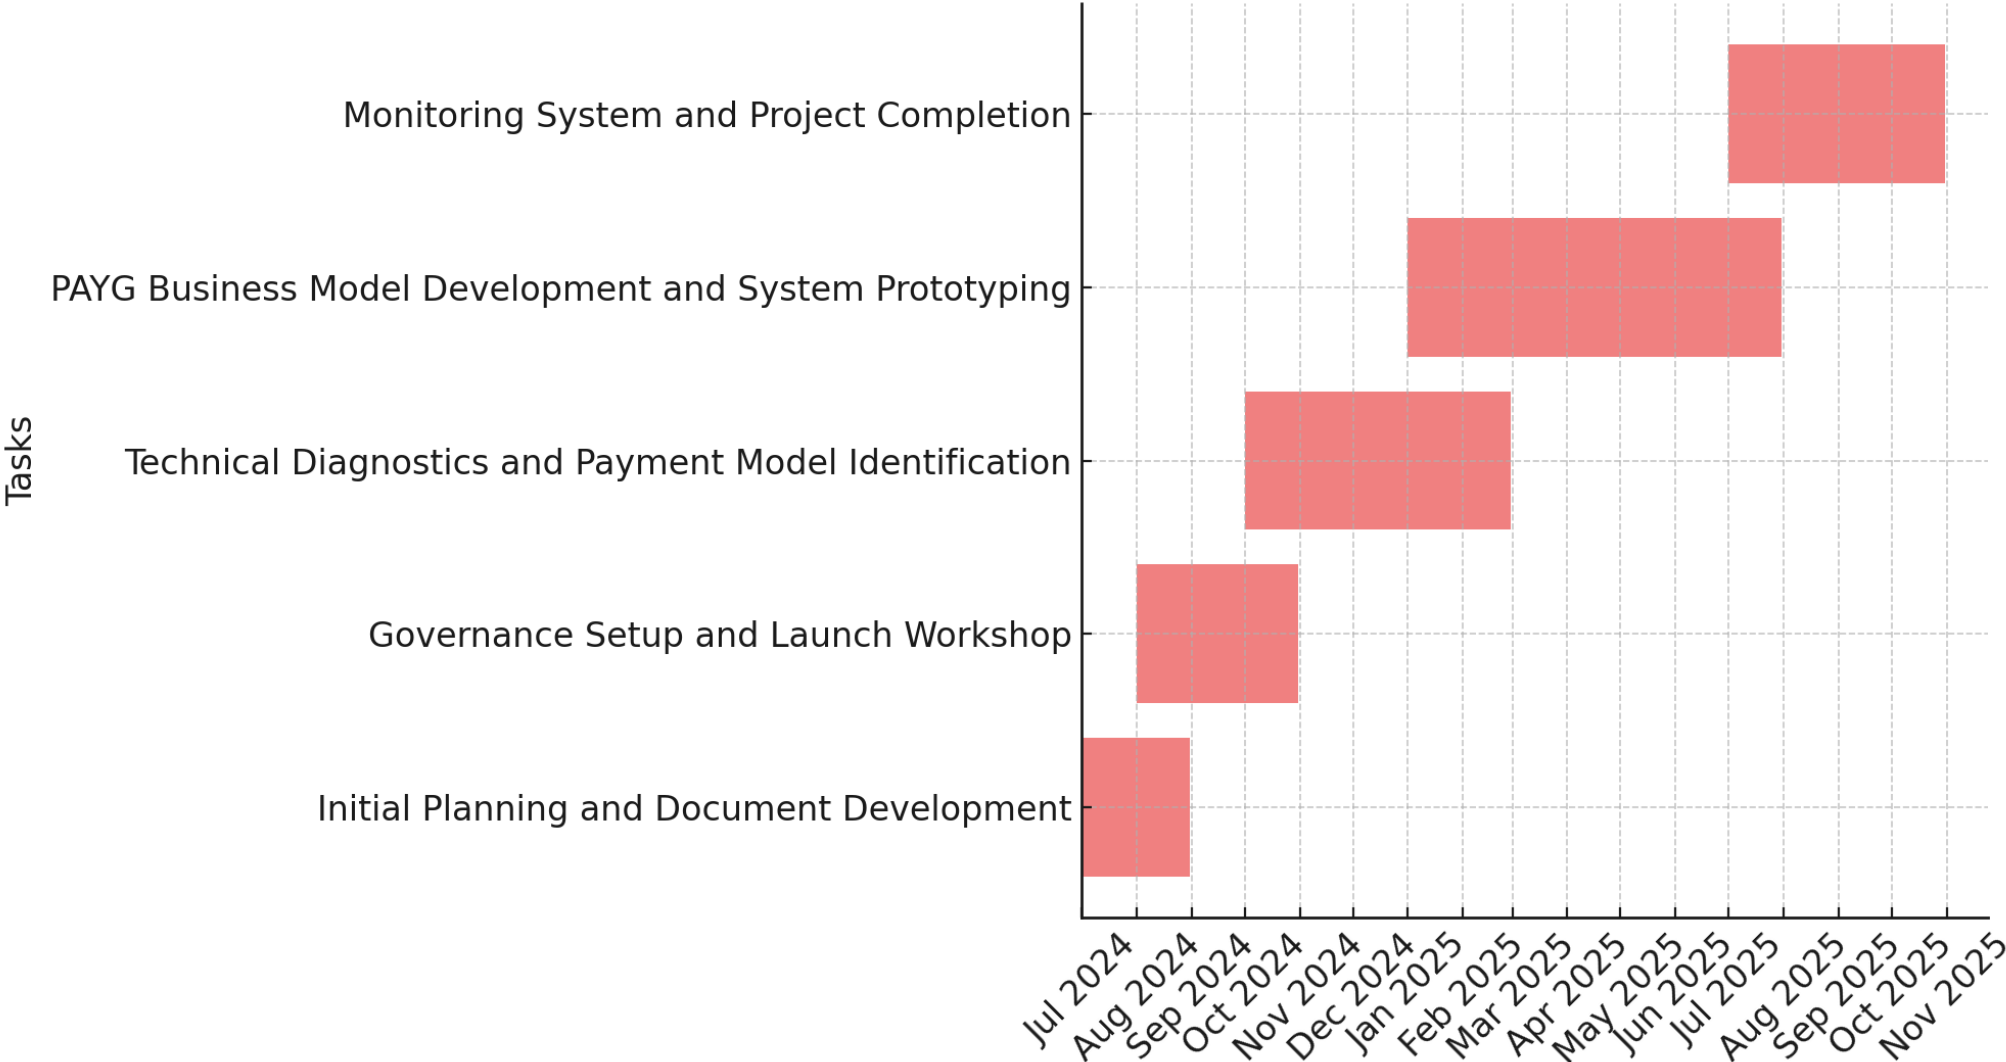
Tasks

Monitoring System and Project Completion

PAYG Business Model Development and System Prototyping

Technical Diagnostics and Payment Model Identification

Governance Setup and Launch Workshop

Initial Planning and Document Development

Jul 2024
Aug 2024
Sep 2024
Oct 2024
Nov 2024
Dec 2024
Jan 2025
Feb 2025
Mar 2025
Apr 2025
May 2025
Jun 2025
Jul 2025
Aug 2025
Sep 2025
Oct 2025
Nov 2025